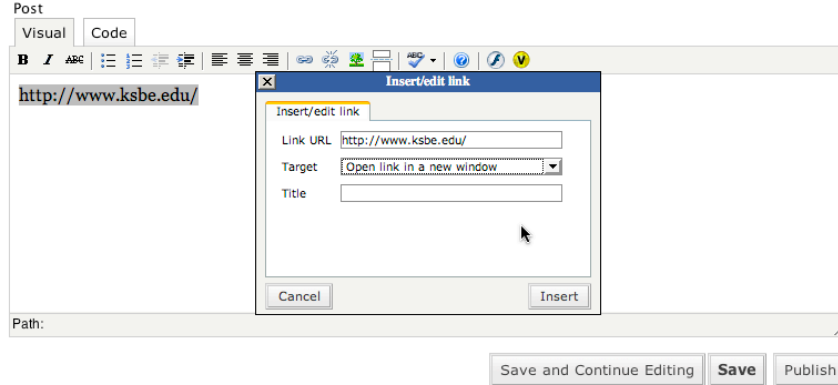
Post

Visual

Code

B I ABC

http://www.ksbe.edu/

Insert/edit link

Insert/edit link

Link URL http://www.ksbe.edu/

Target Open link in a new window

Title

Cancel

Insert

Path:

Save and Continue Editing

Save

Publish